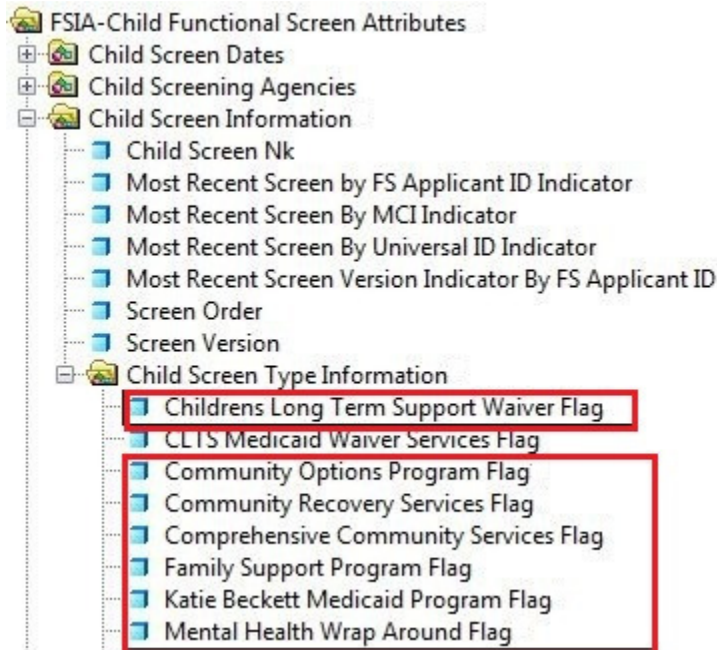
FSIA-Child Functional Screen Attributes
Child Screen Dates
Child Screening Agencies
Child Screen Information
Child Screen Nk
Most Recent Screen by FS Applicant ID Indicator
Most Recent Screen By MCI Indicator
Most Recent Screen By Universal ID Indicator
Most Recent Screen Version Indicator By FS Applicant ID
Screen Order
Screen Version
Child Screen Type Information
Childrens Long Term Support Waiver Flag
CLTS Medicaid Waiver Services Flag
Community Options Program Flag
Community Recovery Services Flag
Comprehensive Community Services Flag
Family Support Program Flag
Katie Beckett Medicaid Program Flag
Mental Health Wrap Around Flag